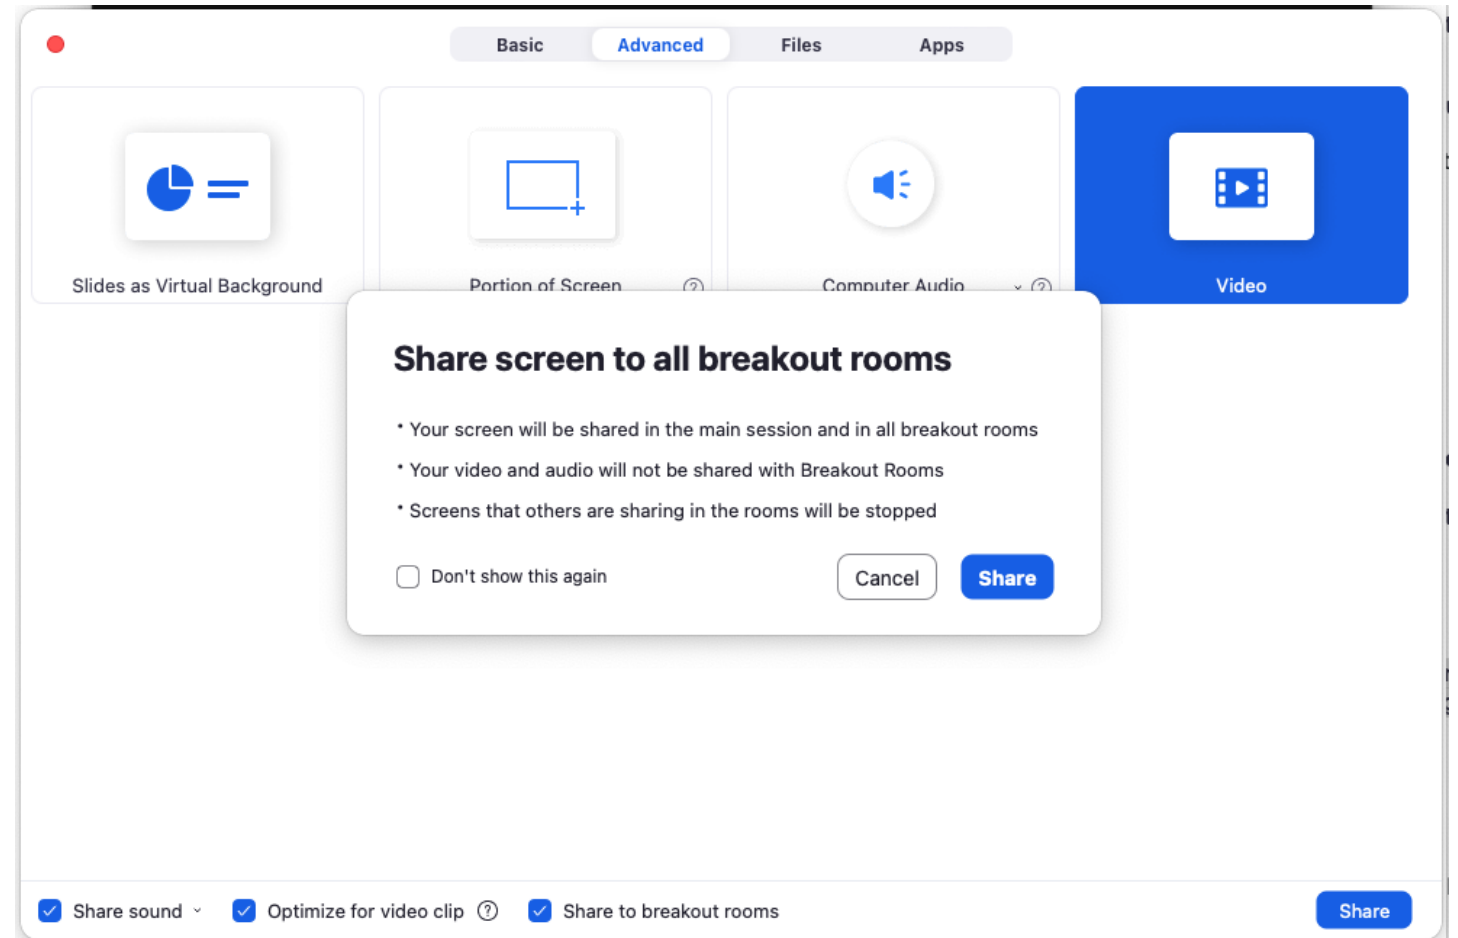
Basic Advanced Files Apps

Slides as Virtual Background

Portion of Screen

Computer Audio

Video

Share screen to all breakout rooms

• Your screen will be shared in the main session and in all breakout rooms

• Your video and audio will not be shared with Breakout Rooms

• Screens that others are sharing in the rooms will be stopped

Don't show this again

Cancel

Share

Share sound

Optimize for video clip

Share to breakout rooms

Share